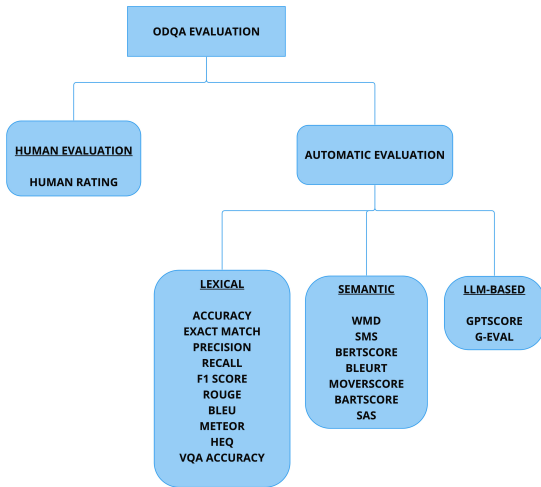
ODQA EVALUATION

HUMAN EVALUATION

HUMAN RATING

AUTOMATIC EVALUATION

LEXICAL

ACCURACY
EXACT MATCH
PRECISION
RECALL
F1 SCORE
ROUGE
BLEU
METEOR
HEQ
VQA ACCURACY

SEMANTIC

WMD
SMS
BERTSCORE
BLEURT
MOVERSCORE
BARTSCORE
SAS

LLM-BASED

GPTSCORE
G-EVAL